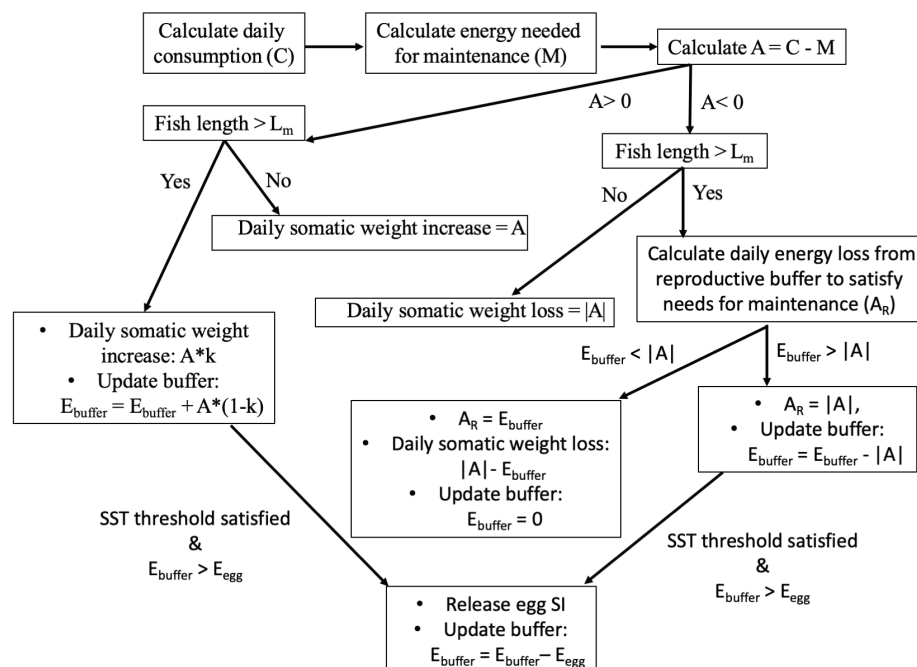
Calculate daily consumption (C)

Calculate energy needed for maintenance (M)

Calculate A = C - M

A> 0

A< 0

Fish length > $L_m$

Fish length > $L_m$

Yes

No

No

Yes

Daily somatic weight increase = A

Calculate daily energy loss from reproductive buffer to satisfy needs for maintenance ($A_R$)

Daily somatic weight loss = |A|

- Daily somatic weight increase: A*k
- Update buffer: $E_{buffer} = E_{buffer} + A*(1-k)$

$E_{buffer} < |A|$

$E_{buffer} > |A|$

- $A_R = E_{buffer}$
- Daily somatic weight loss: $|A| - E_{buffer}$
- Update buffer: $E_{buffer} = 0$

- $A_R = |A|$,
- Update buffer: $E_{buffer} = E_{buffer} - |A|$

SST threshold satisfied & $E_{buffer} > E_{egg}$

SST threshold satisfied & $E_{buffer} > E_{egg}$

- Release egg SI
- Update buffer: $E_{buffer} = E_{buffer} – E_{egg}$